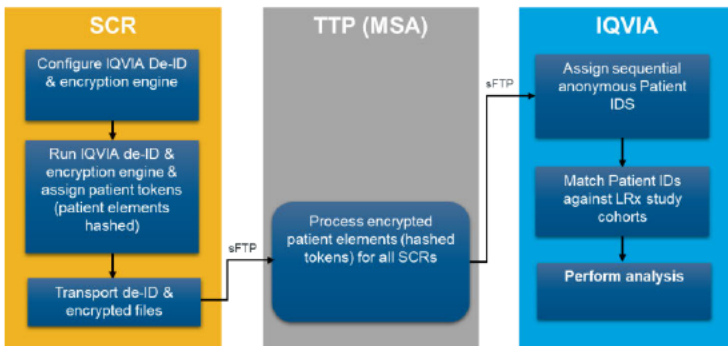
SCR

Configure IQVIA De-ID & encryption engine

Run IQVIA de-ID & encryption engine & assign patient tokens (patient elements hashed)

Transport de-ID & encrypted files

sFTP

TTP (MSA)

Process encrypted patient elements (hashed tokens) for all SCRs

sFTP

IQVIA

Assign sequential anonymous Patient IDS

Match Patient IDs against LRx study cohorts

Perform analysis